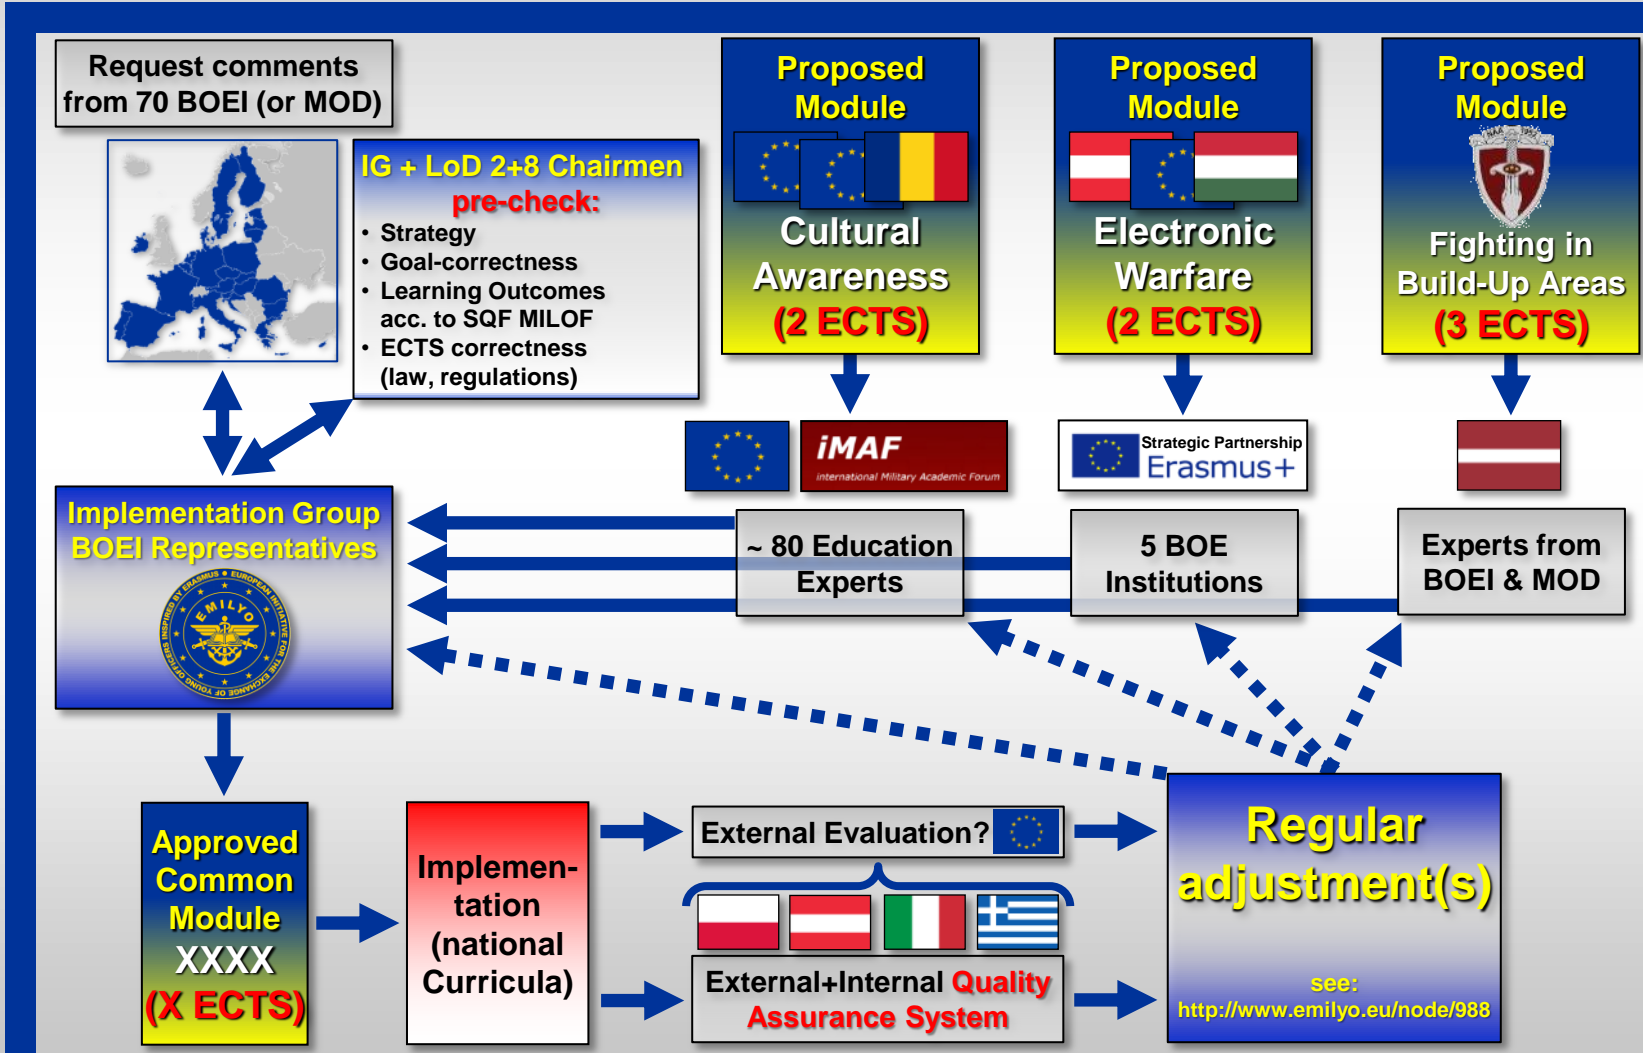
Request comments from 70 BOEI (or MOD)

IG + LoD 2+8 Chairmen pre-check:
• Strategy
• Goal-correctness
• Learning Outcomes acc. to SQF MILOF
• ECTS correctness (law, regulations)

Proposed Module
Cultural Awareness
(2 ECTS)

Proposed Module
Electronic Warfare
(2 ECTS)

Proposed Module
Fighting in Build-Up Areas
(3 ECTS)

iMAF
International Military Academic Forum

Strategic Partnership
Erasmus+

Implementation Group
BOEI Representatives

EMILYO
INSPIRED BY ERASMUS • EUROPEAN INITIATIVE FOR THE EXCHANGE OF YOUNG OFFICERS

~ 80 Education Experts

5 BOE Institutions

Experts from BOEI & MOD

Approved Common Module XXXX (X ECTS)

Implementation (national Curricula)

External Evaluation?

External+Internal Quality Assurance System

Regular adjustment(s)

see:
http://www.emilyo.eu/node/988